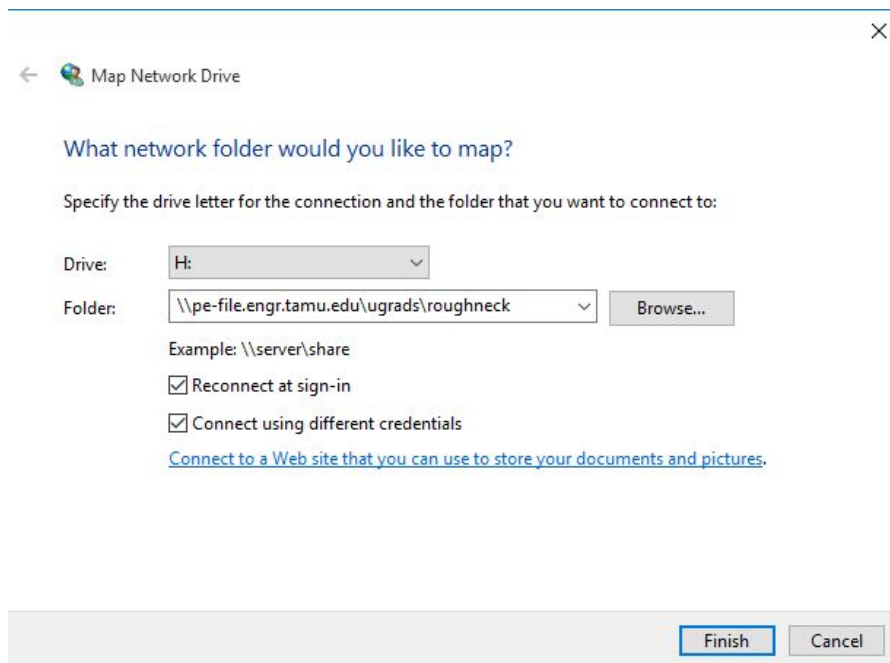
×

← Map Network Drive

What network folder would you like to map?

Specify the drive letter for the connection and the folder that you want to connect to:

Drive: H:

Folder: \\pe-file.engr.tamu.edu\ugrads\roughneck Browse...

Example: \\server\share

☑ Reconnect at sign-in

☑ Connect using different credentials

Connect to a Web site that you can use to store your documents and pictures.

Finish Cancel